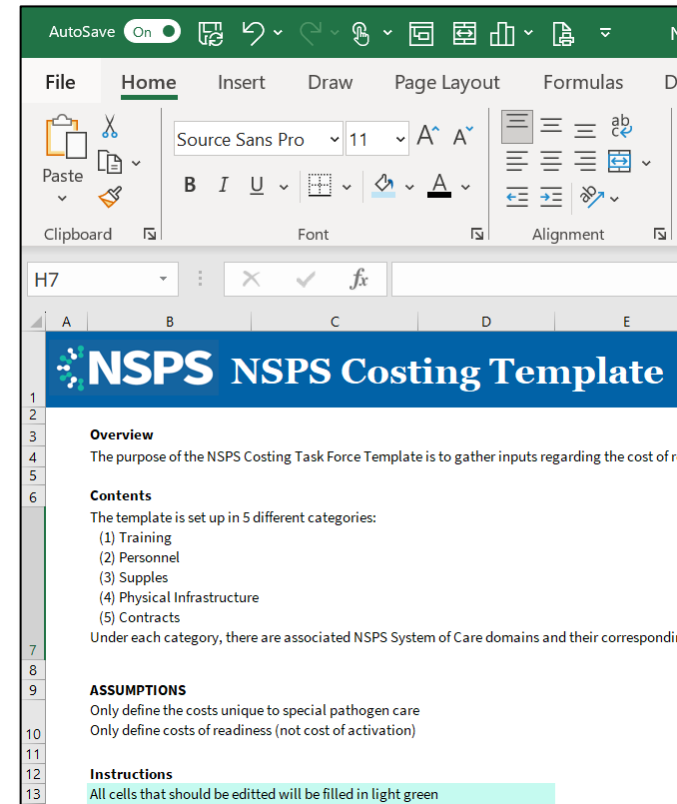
AutoSave On

File Home Insert Draw Page Layout Formulas D

Paste

Clipboard

Source Sans Pro 11

B I U

Font

Alignment

H7

$f_x$

A B C D E

NSPS NSPS Costing Template

1
2
3 Overview
4 The purpose of the NSPS Costing Task Force Template is to gather inputs regarding the cost of r
5
6 Contents

The template is set up in 5 different categories:
(1) Training
(2) Personnel
(3) Supples
(4) Physical Infrastructure
(5) Contracts
7 Under each category, there are associated NSPS System of Care domains and their correspondi
8
9 ASSUMPTIONS

Only define the costs unique to special pathogen care
10 Only define costs of readiness (not cost of activation)
11
12 Instructions
13 All cells that should be editted will be filled in light green